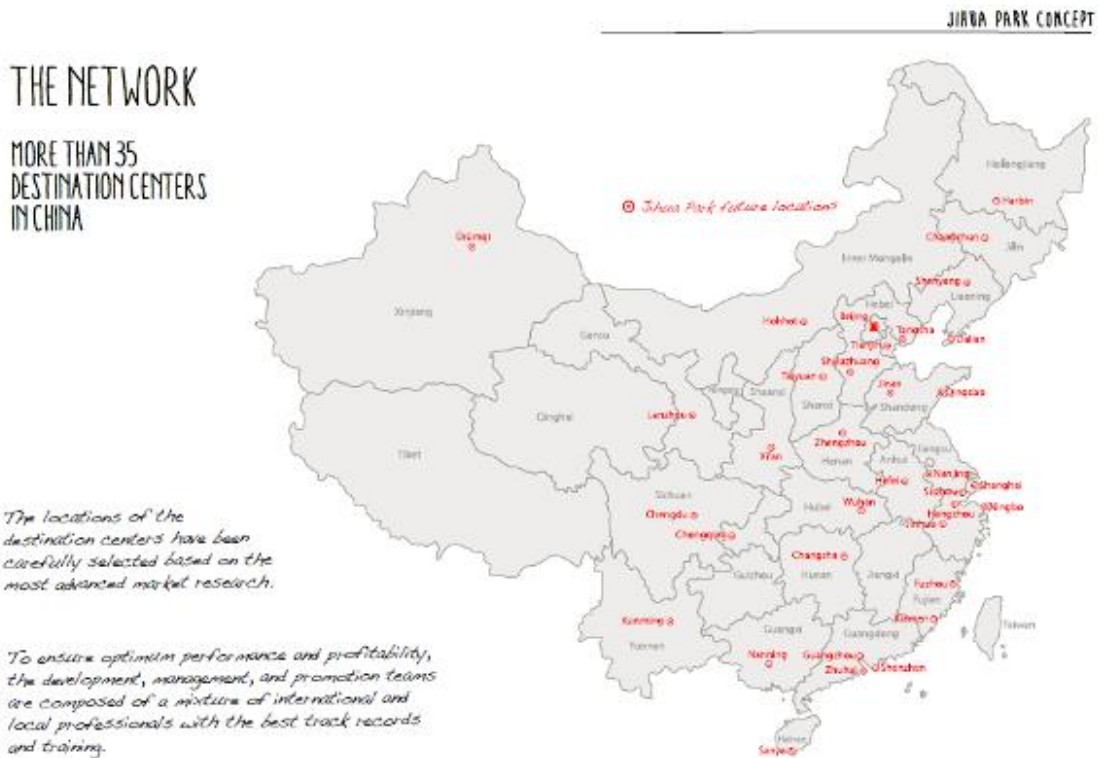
JIHUA PARK CONCEPT

THE NETWORK

MORE THAN 35 DESTINATION CENTERS IN CHINA

Jihua Park future location

Heilongjiang
Harbin
Changchun
Jilin
Urumqi
Inner Mongolia
Shenyang
Liaoning
Xinjiang
Hebei
Gansu
Hohhot
Beijing
Tianjin
Tangshan
Dalian
Shijiazhuang
Ningxia
Shaanxi
Taiyuan
Shanxi
Jinan
Shandong
Qingdao
Qinghai
Lanzhou
Tibet
Zhengzhou
Jiangsu
Xi'an
Henan
Anhui
Nanjing
Hefei
Suzhou
Shanghai
Sichuan
Hubei
Wuhan
Hangzhou
Ningbo
Chengdu
Chongqing
Changsha
Guizhou
Hunan
Jiangxi
Fuzhou
Fujian
Kunming
Guangxi
Guangdong
Xiamen
Taiwan
Yunnan
Nanning
Guangzhou
Zhuhai
Shenzhen
Hainan
Sanya

The locations of the destination centers have been carefully selected based on the most advanced market research.

To ensure optimum performance and profitability, the development, management, and promotion teams are composed of a mixture of international and local professionals with the best track records and training.